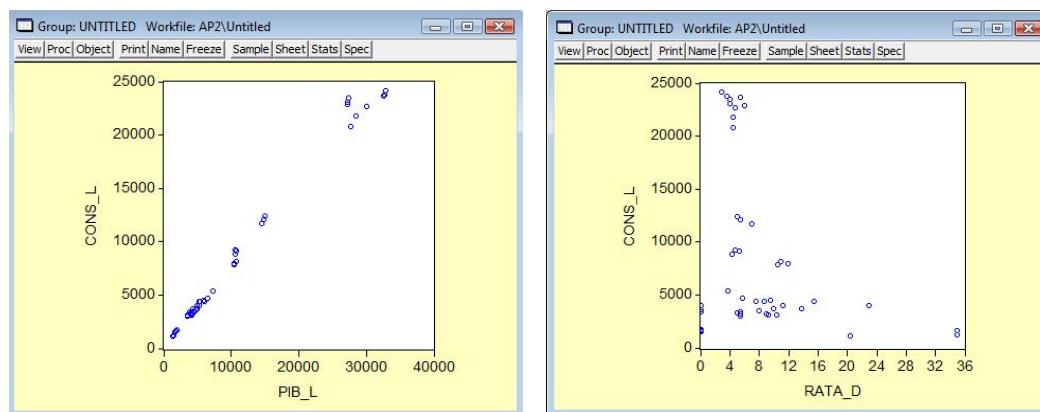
Group: UNTITLED Workfile: AP2\Untitled

View Proc Object Print Name Freeze Sample Sheet Stats Spec

25000
20000
15000
10000
5000
0

CONS_L

0 10000 20000 30000 40000

PIB_L

Group: UNTITLED Workfile: AP2\Untitled

View Proc Object Print Name Freeze Sample Sheet Stats Spec

25000
20000
15000
10000
5000
0

CONS_L

0 4 8 12 16 20 24 28 32 36

RATA_D